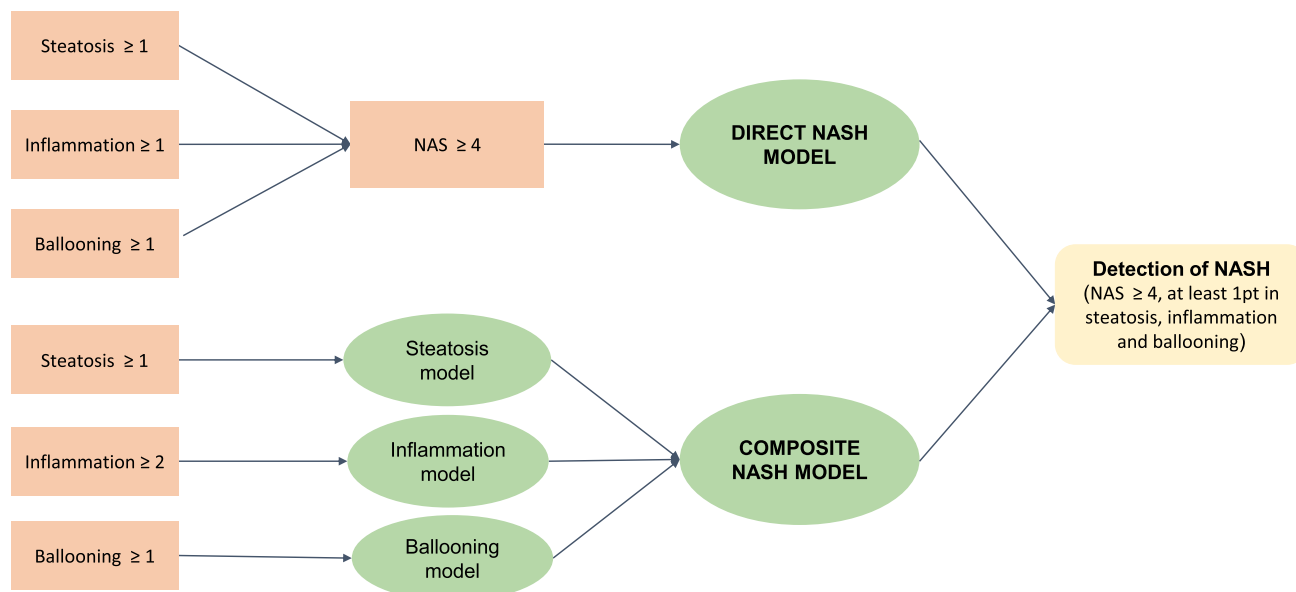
Steatosis $\geq 1$

Inflammation $\geq 1$

Ballooning $\geq 1$

NAS $\geq 4$

DIRECT NASH MODEL

Steatosis $\geq 1$

Steatosis model

Inflammation $\geq 2$

Inflammation model

Ballooning $\geq 1$

Ballooning model

COMPOSITE NASH MODEL

Detection of NASH
(NAS $\geq 4$, at least 1pt in steatosis, inflammation and ballooning)